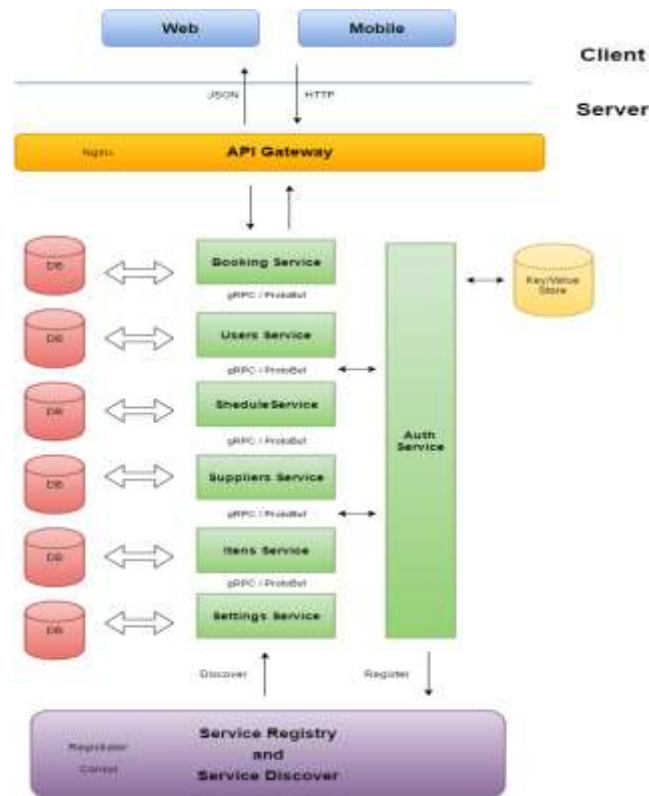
Web

Mobile

Client

JSON

HTTP

Server

Nginx

API Gateway

DB

Booking Service

gRPC / ProtoBuf

Key/Value Store

DB

Users Service

gRPC / ProtoBuf

DB

SheduleService

gRPC / ProtoBuf

Auth Service

DB

Suppliers Service

gRPC / ProtoBuf

DB

Items Service

gRPC / ProtoBuf

DB

Settings Service

Discover

Register

Registrator

Consul

Service Registry and Service Discover